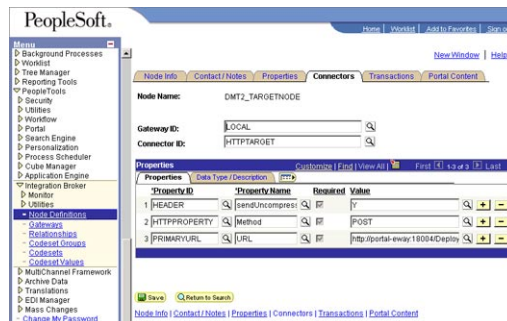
PeopleSoft.

Home | Worklist | Add to Favorites | Sign o

Menu
Background Processes
Worklist
Tree Manager
Reporting Tools
PeopleTools
Security
Utilities
Workflow
Portal
Search Engine
Personalization
Process Scheduler
Cube Manager
Application Engine
Integration Broker
Monitor
Utilities
- Node Definitions
- Gateways
- Relationships
- Codeset Groups
- Codesets
- Codeset Values
MultiChannel Framework
Archive Data
Translations
EDI Manager
Mass Changes
- Change My Password

New Window | Help

Node Info | Contact / Notes | Properties | Connectors | Transactions | Portal Content

Node Name: DMT2_TARGETNODE

Gateway ID: LOCAL
Connector ID: HTTPTARGET

Properties
Customize | Find | View All | First 1-3 of 3 Last

Properties | Data Type / Description

| | *Property ID | *Property Name | Required | Value |
|---|---|---|---|---|
| 1 | HEADER | sendUncompress | | Y |
| 2 | HTTPPROPERTY | Method | | POST |
| 3 | PRIMARYURL | URL | | http://portal-eway:18004/Deploy |

Save | Return to Search

Node Info | Contact / Notes | Properties | Connectors | Transactions | Portal Content